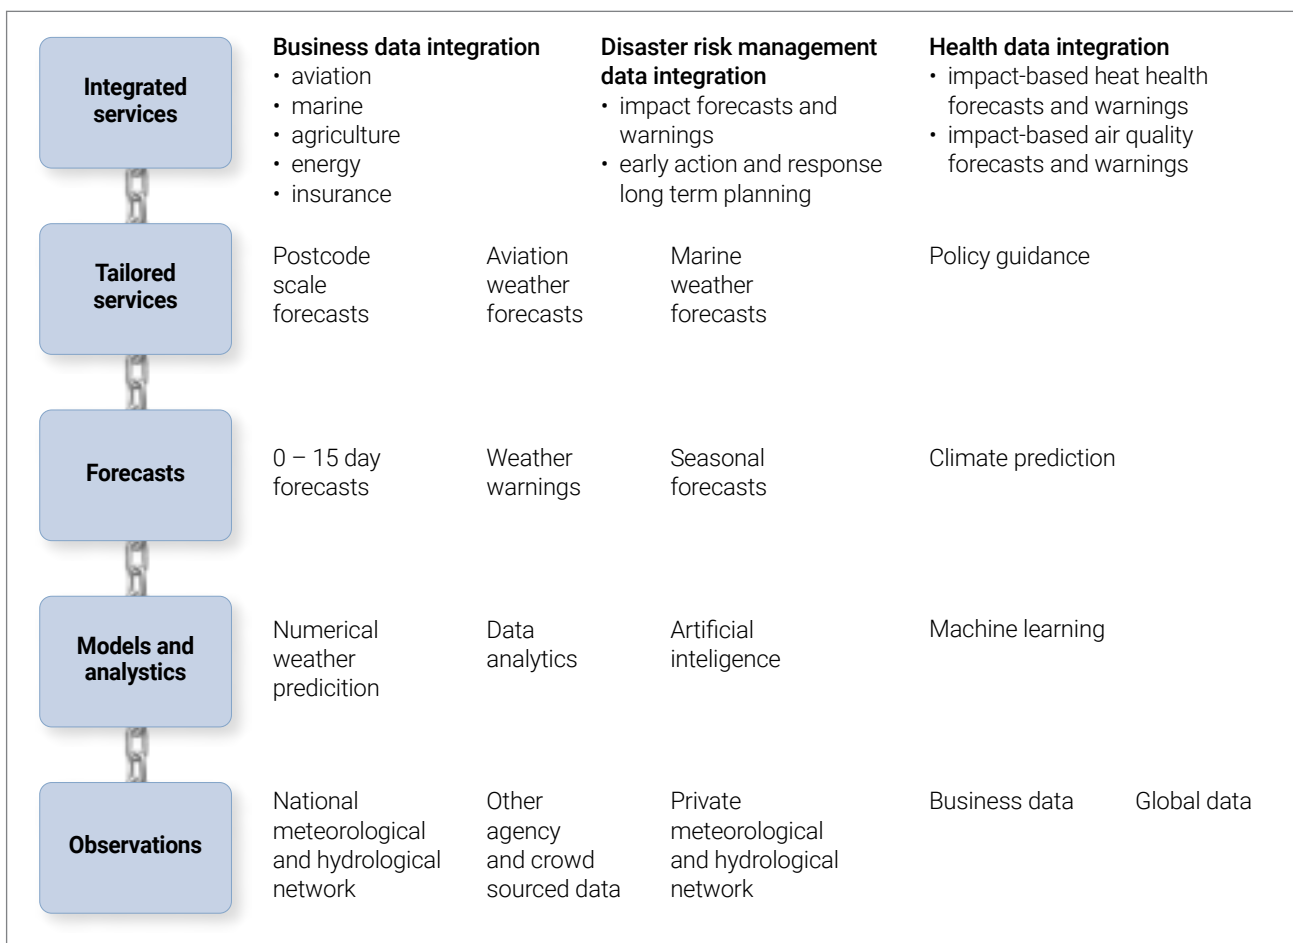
Integrated services

Business data integration
• aviation
• marine
• agriculture
• energy
• insurance

Disaster risk management data integration
• impact forecasts and warnings
• early action and response long term planning

Health data integration
• impact-based heat health forecasts and warnings
• impact-based air quality forecasts and warnings

Tailored services

Postcode scale forecasts

Aviation weather forecasts

Marine weather forecasts

Policy guidance

Forecasts

0 – 15 day forecasts

Weather warnings

Seasonal forecasts

Climate prediction

Models and analytics

Numerical weather predicition

Data analytics

Artificial inteligence

Machine learning

Observations

National meteorological and hydrological network

Other agency and crowd sourced data

Private meteorological and hydrological network

Business data

Global data